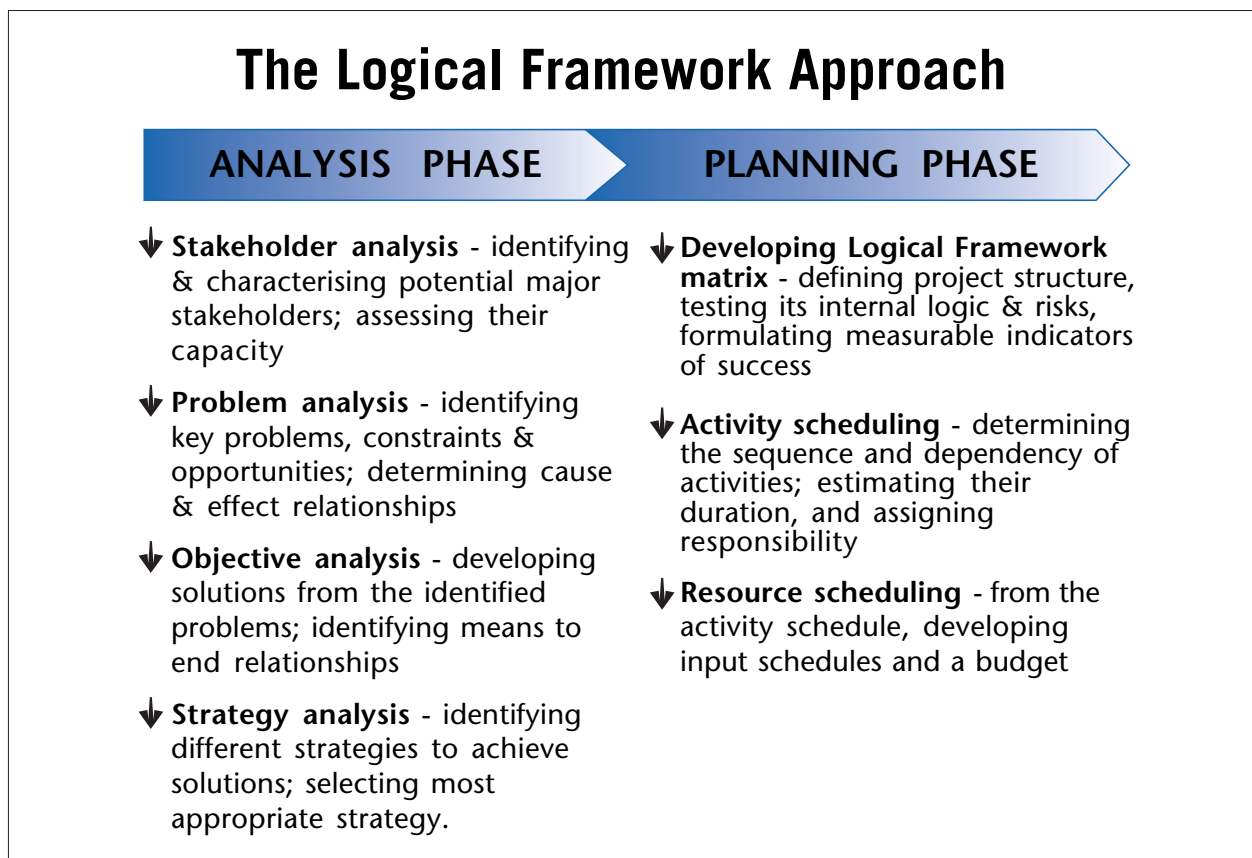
The Logical Framework Approach

ANALYSIS PHASE

PLANNING PHASE

**Stakeholder analysis** - identifying & characterising potential major stakeholders; assessing their capacity

**Problem analysis** - identifying key problems, constraints & opportunities; determining cause & effect relationships

**Objective analysis** - developing solutions from the identified problems; identifying means to end relationships

**Strategy analysis** - identifying different strategies to achieve solutions; selecting most appropriate strategy.

**Developing Logical Framework matrix** - defining project structure, testing its internal logic & risks, formulating measurable indicators of success

**Activity scheduling** - determining the sequence and dependency of activities; estimating their duration, and assigning responsibility

**Resource scheduling** - from the activity schedule, developing input schedules and a budget